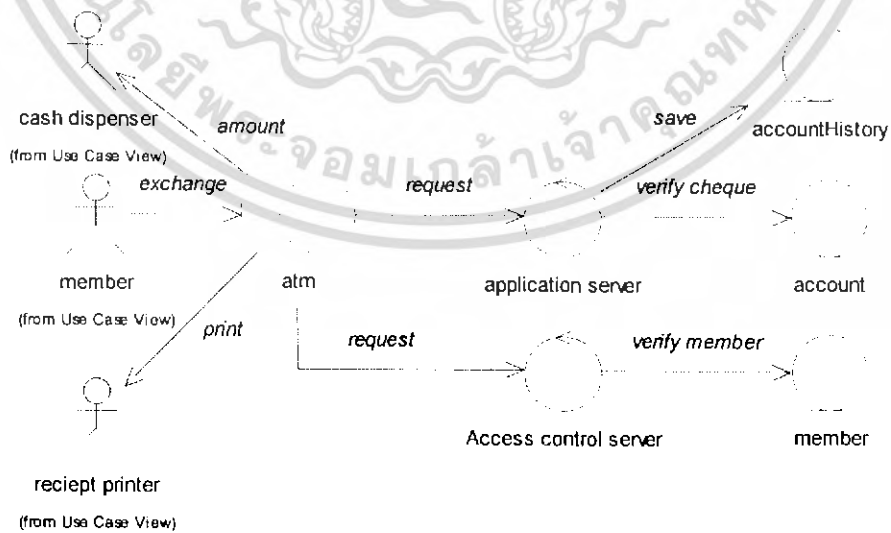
cash dispenser
(from Use Case View)
amount
save
accountHistory
exchange
request
verify cheque
member
(from Use Case View)
atm
application server
account
print
request
verify member
Access control server
member
reciept printer
(from Use Case View)